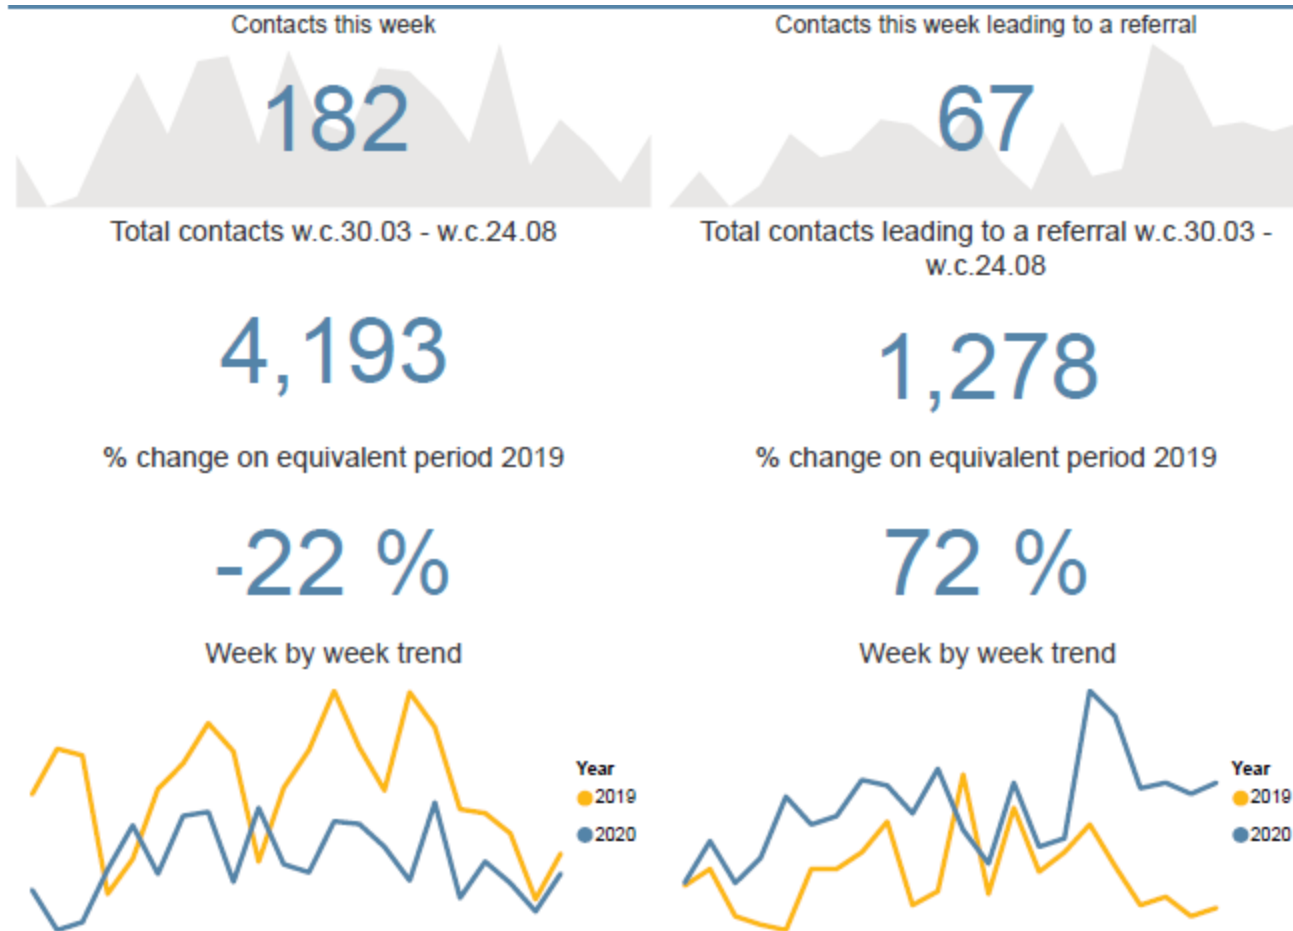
Contacts this week

182

Total contacts w.c.30.03 - w.c.24.08

4,193

% change on equivalent period 2019

-22 %

Week by week trend

Year
2019
2020

Contacts this week leading to a referral

67

Total contacts leading to a referral w.c.30.03 - w.c.24.08

1,278

% change on equivalent period 2019

72 %

Week by week trend

Year
2019
2020